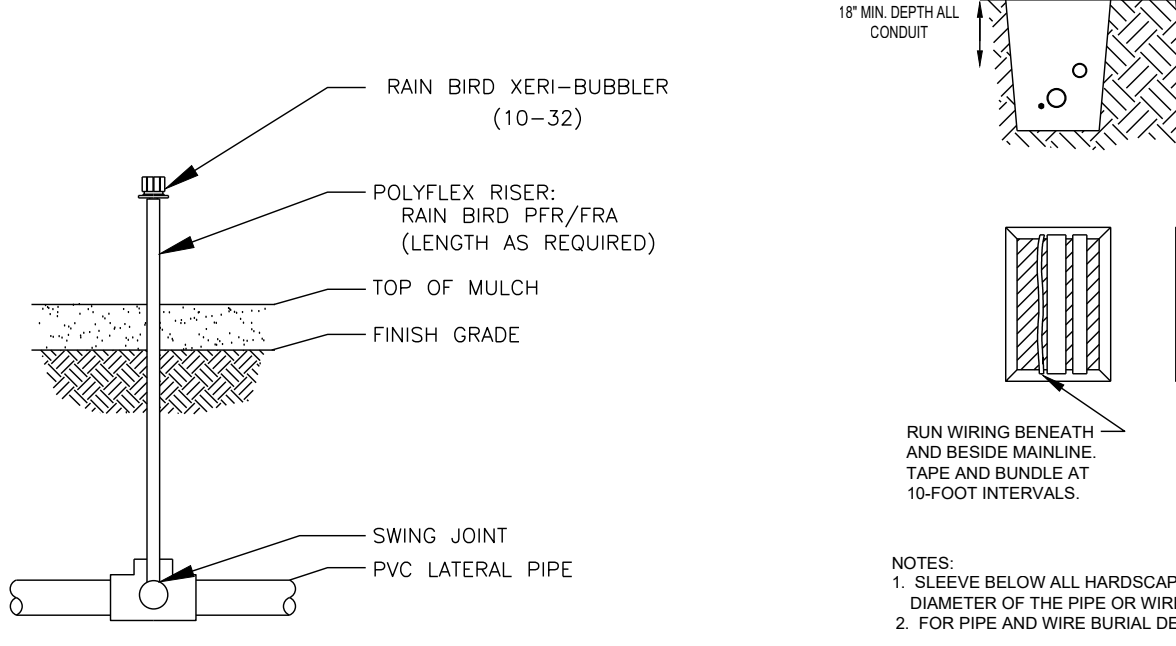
18" MIN. DEPTH ALL CONDUIT

RAIN BIRD XERI–BUBBLER (10–32)

POLYFLEX RISER: RAIN BIRD PFR/FRA (LENGTH AS REQUIRED)

TOP OF MULCH

FINISH GRADE

RUN WIRING BENEATH AND BESIDE MAINLINE. TAPE AND BUNDLE AT 10-FOOT INTERVALS.

SWING JOINT

PVC LATERAL PIPE

NOTES:
1. SLEEVE BELOW ALL HARDSCAP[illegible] DIAMETER OF THE PIPE OR WIR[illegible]
2. FOR PIPE AND WIRE BURIAL DE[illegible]